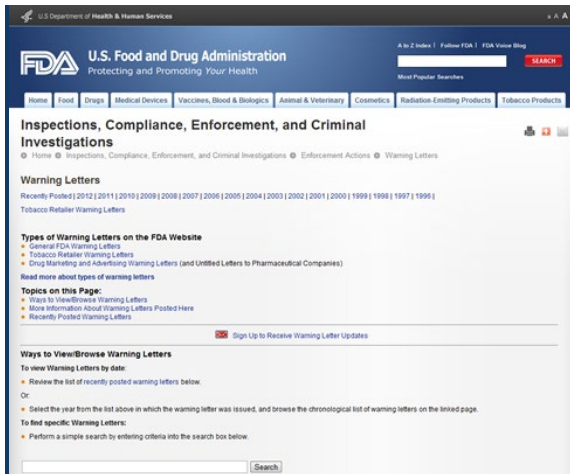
U.S. Department of Health & Human Services

A A A

FDA U.S. Food and Drug Administration
Protecting and Promoting Your Health

A to Z Index | Follow FDA | FDA Voice Blog

SEARCH

Most Popular Searches

Home | Food | Drugs | Medical Devices | Vaccines, Blood & Biologics | Animal & Veterinary | Cosmetics | Radiation-Emitting Products | Tobacco Products

Inspections, Compliance, Enforcement, and Criminal Investigations

Home Inspections, Compliance, Enforcement, and Criminal Investigations Enforcement Actions Warning Letters

Warning Letters

Recently Posted | 2012 | 2011 | 2010 | 2009 | 2008 | 2007 | 2006 | 2005 | 2004 | 2003 | 2002 | 2001 | 2000 | 1999 | 1998 | 1997 | 1996 |

Tobacco Retailer Warning Letters

Types of Warning Letters on the FDA Website

General FDA Warning Letters
Tobacco Retailer Warning Letters
Drug Marketing and Advertising Warning Letters (and Untitled Letters to Pharmaceutical Companies)

Read more about types of warning letters

Topics on this Page:

Ways to View/Browse Warning Letters
More Information About Warning Letters Posted Here
Recently Posted Warning Letters

Sign Up to Receive Warning Letter Updates

Ways to View/Browse Warning Letters

To view Warning Letters by date:

Review the list of recently posted warning letters below.

Or

Select the year from the list above in which the warning letter was issued, and browse the chronological list of warning letters on the linked page.

To find specific Warning Letters:

Perform a simple search by entering criteria into the search box below.

Search